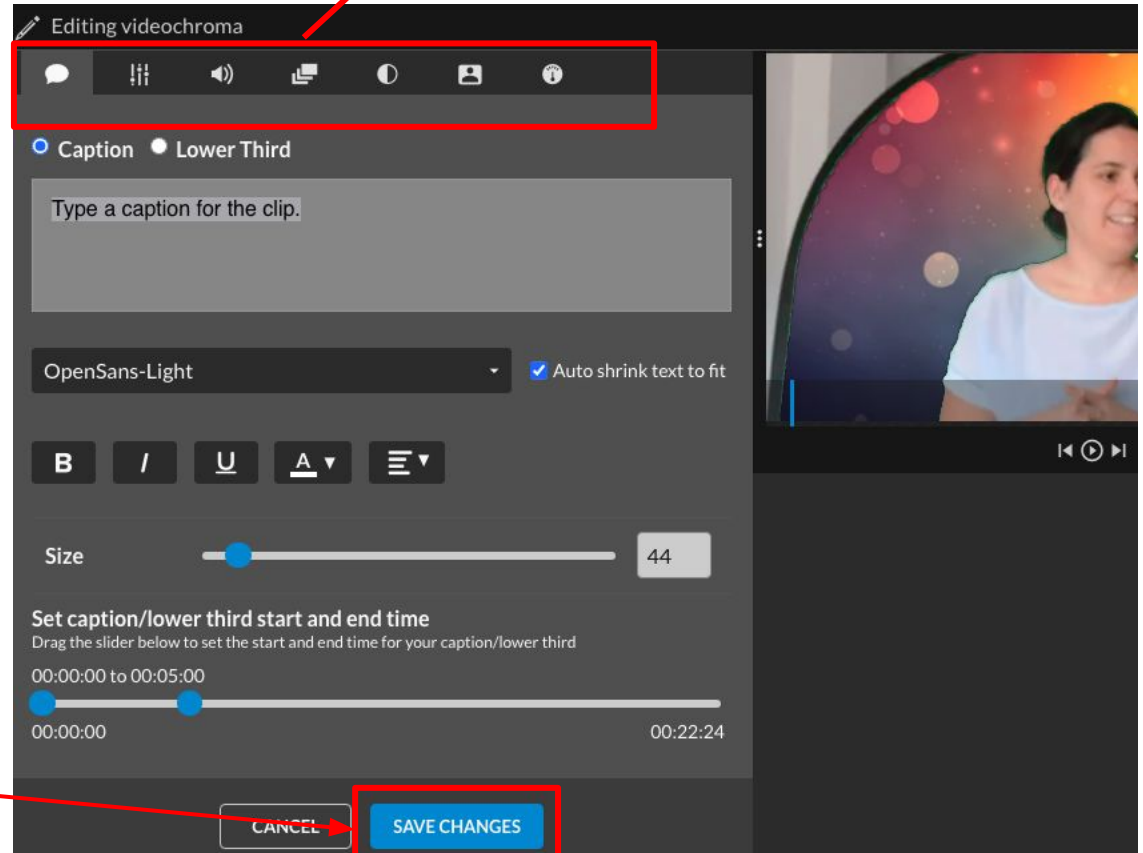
Editing videochroma

Caption Lower Third

Type a caption for the clip.

OpenSans-Light

Auto shrink text to fit

B I U A

Size 44

Set caption/lower third start and end time

Drag the slider below to set the start and end time for your caption/lower third

00:00:00 to 00:05:00

00:00:00

00:22:24

CANCEL

SAVE CHANGES